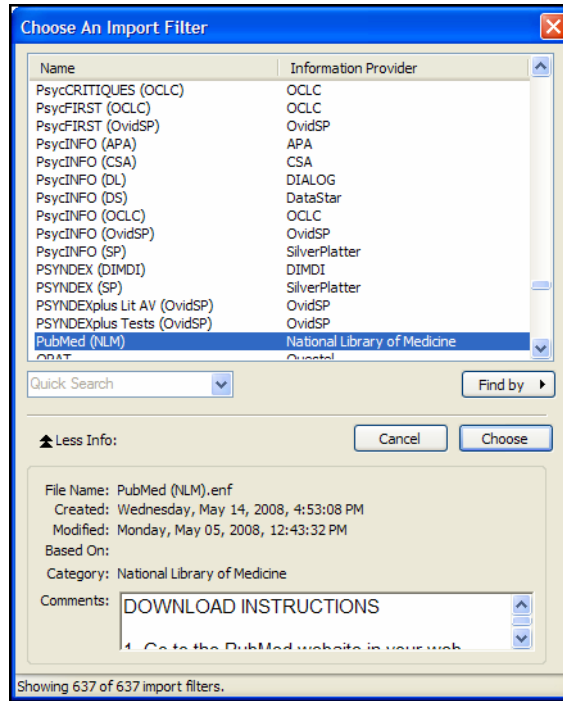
Choose An Import Filter

| Name | Information Provider |
|---|---|
| PsycCRITIQUES (OCLC) | OCLC |
| PsycFIRST (OCLC) | OCLC |
| PsycFIRST (OvidSP) | OvidSP |
| PsycINFO (APA) | APA |
| PsycINFO (CSA) | CSA |
| PsycINFO (DL) | DIALOG |
| PsycINFO (DS) | DataStar |
| PsycINFO (OCLC) | OCLC |
| PsycINFO (OvidSP) | OvidSP |
| PsycINFO (SP) | SilverPlatter |
| PSYNDEX (DIMDI) | DIMDI |
| PSYNDEX (SP) | SilverPlatter |
| PSYNDEXplus Lit AV (OvidSP) | OvidSP |
| PSYNDEXplus Tests (OvidSP) | OvidSP |
| PubMed (NLM) | National Library of Medicine |
| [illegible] | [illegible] |

Quick Search

Find by

Less Info:

Cancel

Choose

File Name: PubMed (NLM).enf
Created: Wednesday, May 14, 2008, 4:53:08 PM
Modified: Monday, May 05, 2008, 12:43:32 PM
Based On:
Category: National Library of Medicine
Comments: DOWNLOAD INSTRUCTIONS

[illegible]

Showing 637 of 637 import filters.